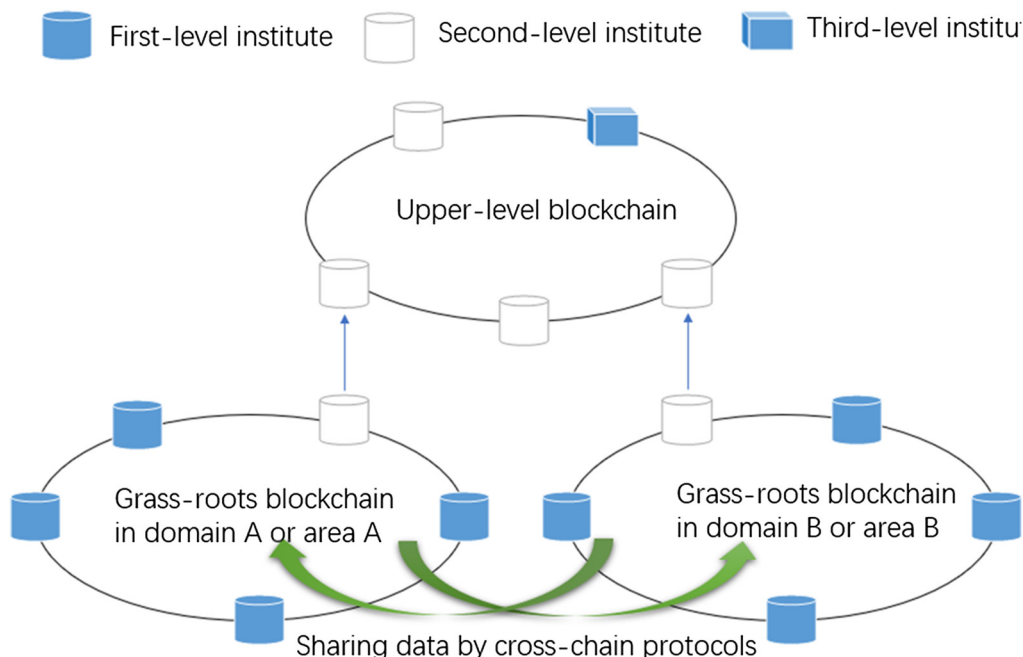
First-level institute

Second-level institute

Third-level institut

Upper-level blockchain

Grass-roots blockchain in domain A or area A

Grass-roots blockchain in domain B or area B

Sharing data by cross-chain protocols